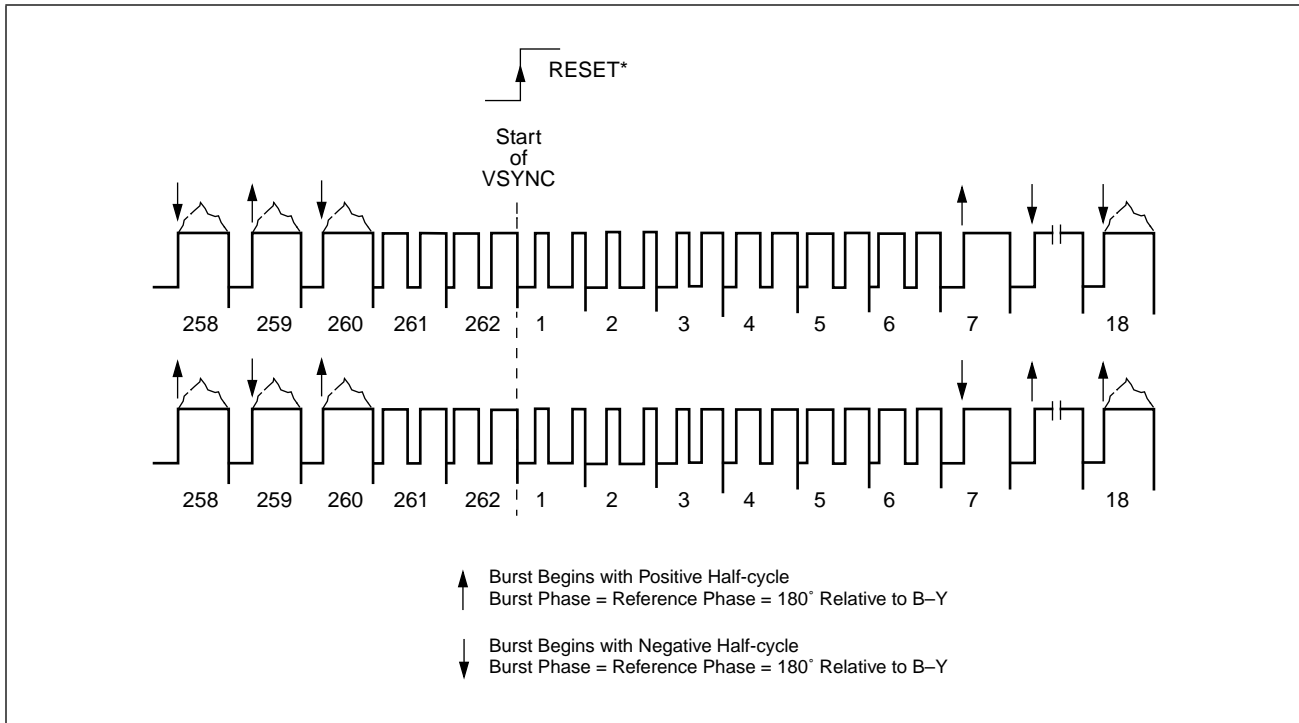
RESET*

Start of VSYNC

258 259 260 261 262 1 2 3 4 5 6 7 18

258 259 260 261 262 1 2 3 4 5 6 7 18

Burst Begins with Positive Half-cycle
Burst Phase = Reference Phase = 180˚ Relative to B–Y

Burst Begins with Negative Half-cycle
Burst Phase = Reference Phase = 180˚ Relative to B–Y